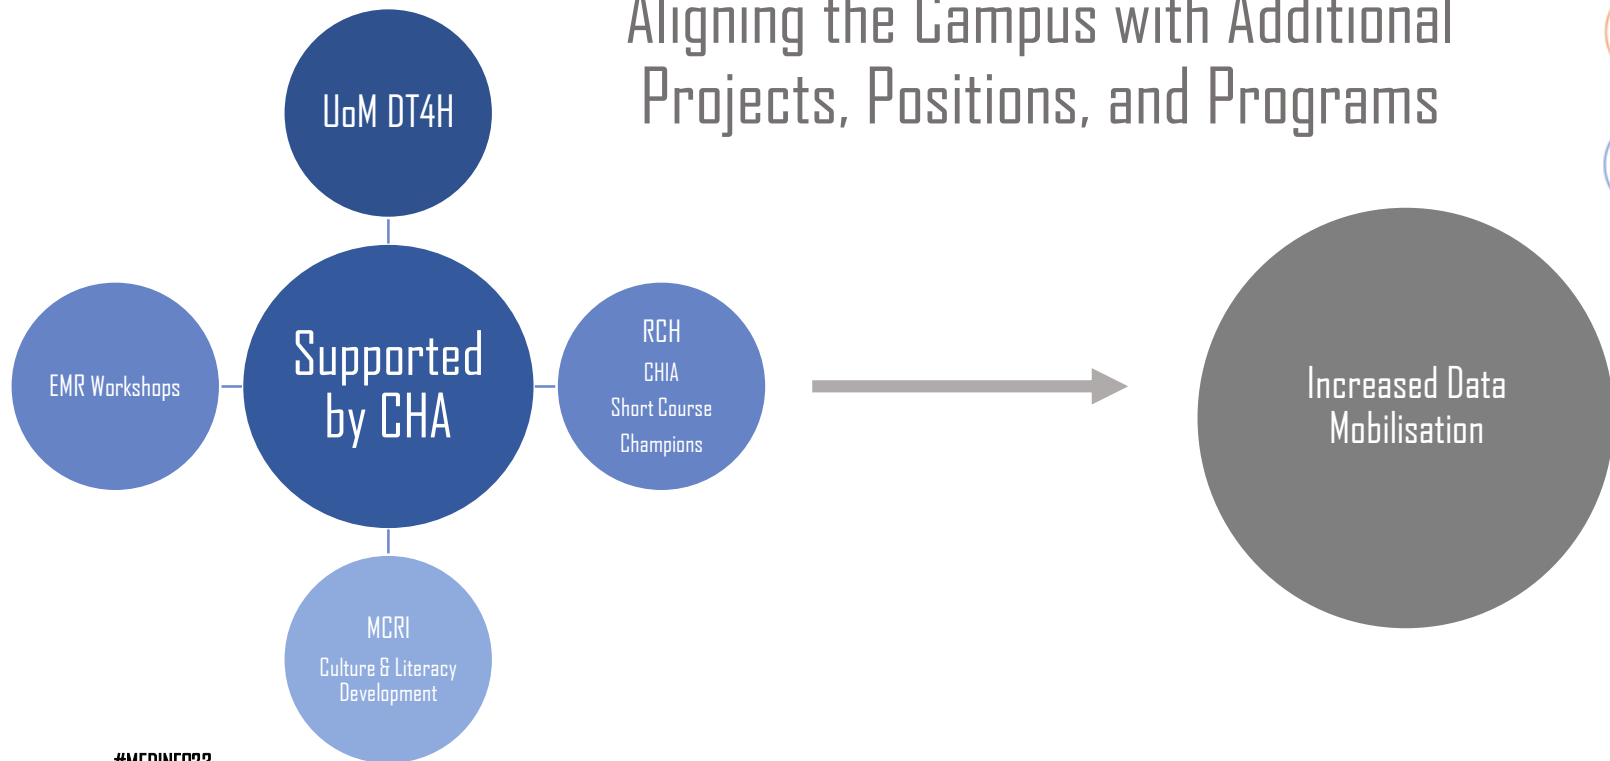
Aligning the Campus with Additional Projects, Positions, and Programs

UoM DT4H

EMR Workshops

Supported by CHA

RCH
CHIA
Short Course
Champions

MCRI
Culture & Literacy Development

Increased Data Mobilisation

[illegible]